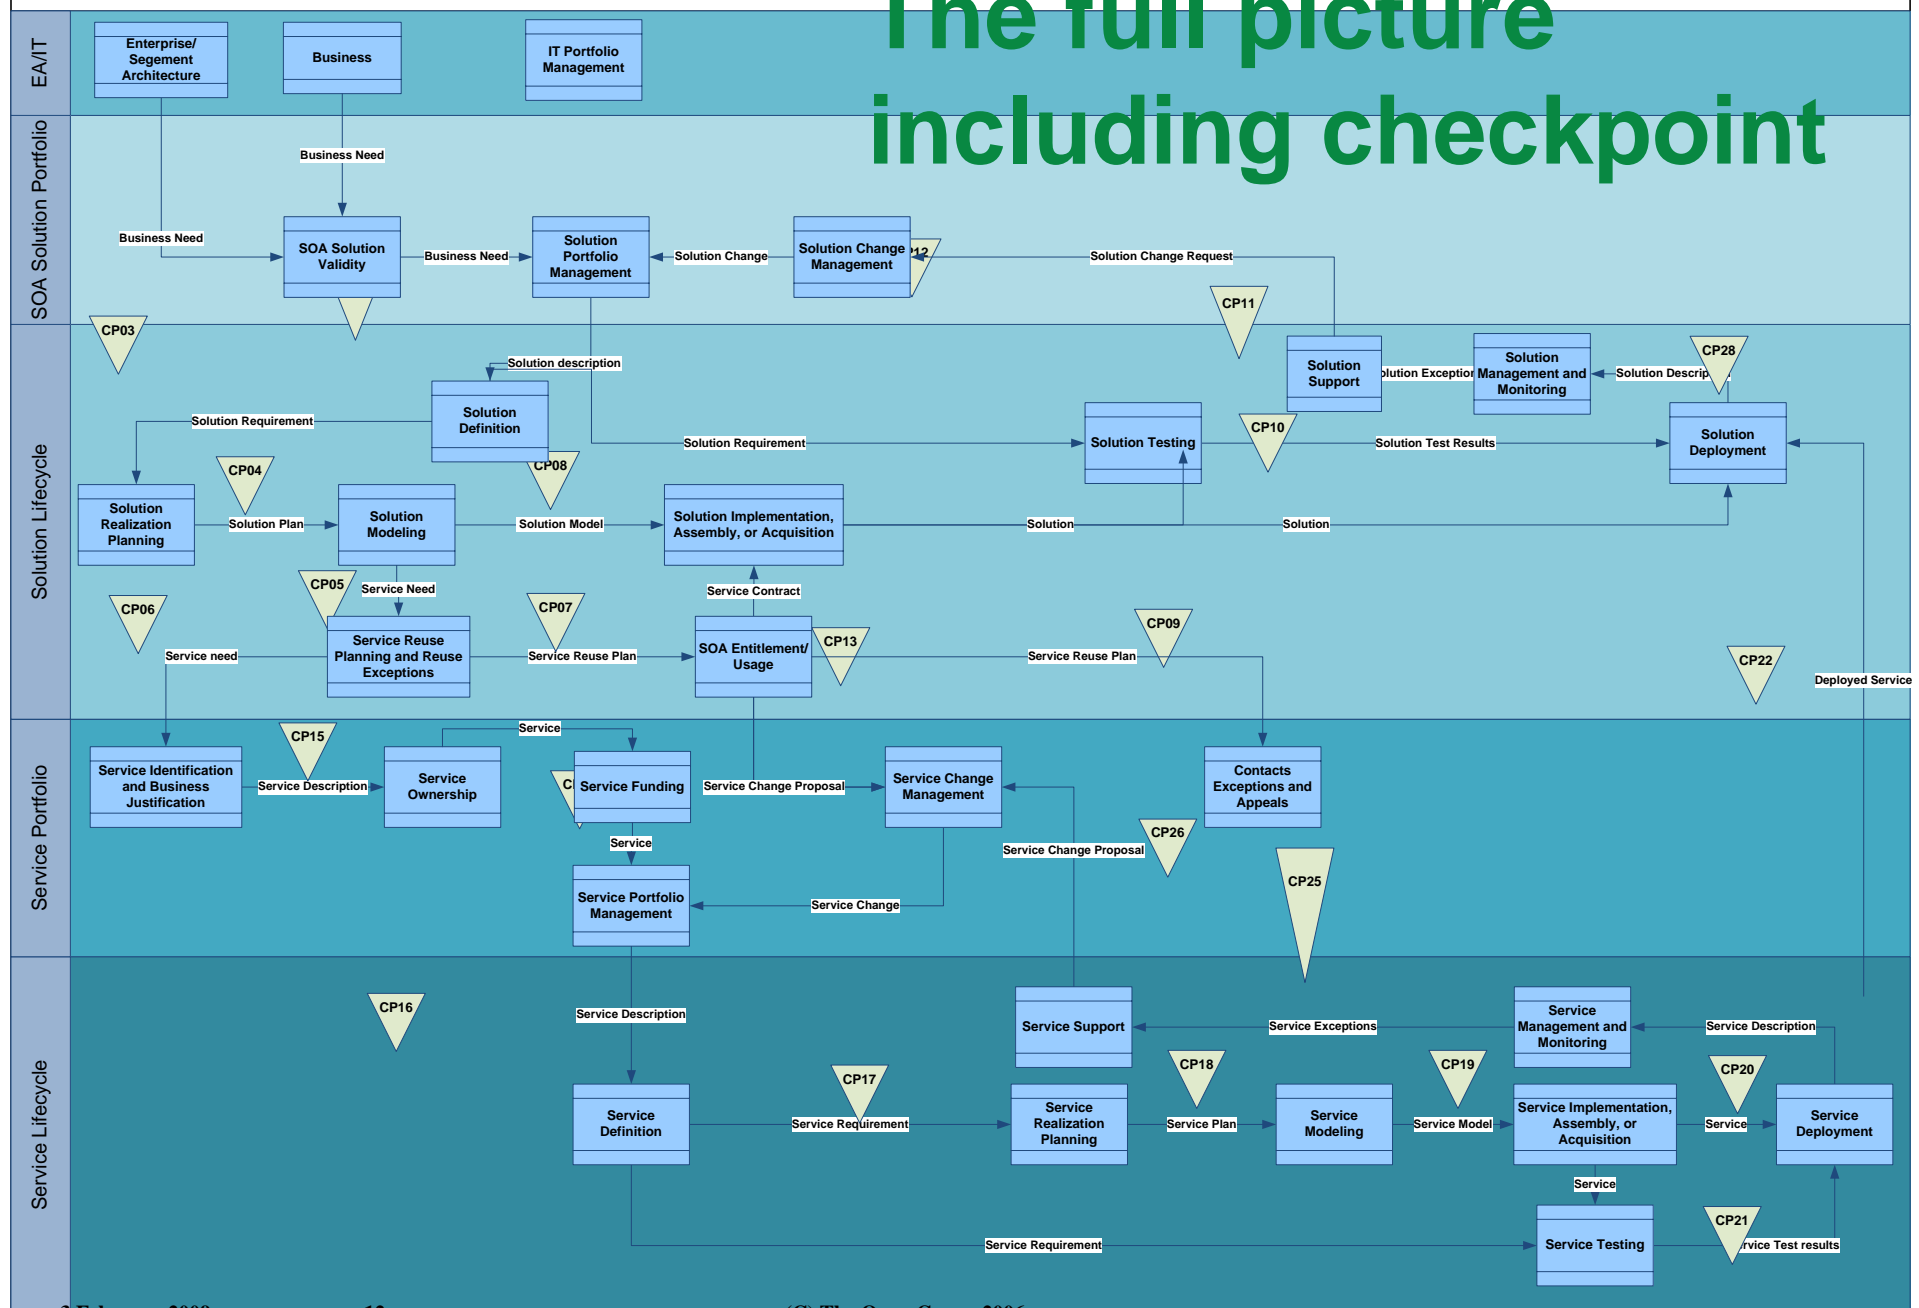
The full picture including checkpoint

EA/IT

Enterprise/ Segement Architecture

Business

IT Portfolio Management

SOA Solution Portfolio

Business Need

Business Need

SOA Solution Validity

Business Need

Solution Portfolio Management

Solution Change

Solution Change Management

12

Solution Change Request

CP11

CP03

Solution Lifecycle

Solution description

Solution Support

Solution Exception

Solution Management and Monitoring

Solution Descrip

CP28

Solution Requirement

Solution Definition

Solution Testing

CP10

Solution Requirement

Solution Test Results

Solution Deployment

CP04

CP08

Solution Realization Planning

Solution Plan

Solution Modeling

Solution Model

Solution Implementation, Assembly, or Acquisition

Solution

Solution

CP05

Service Need

CP06

CP07

Service Contract

CP09

Service need

Service Reuse Planning and Reuse Exceptions

Service Reuse Plan

SOA Entitlement/ Usage

CP13

Service Reuse Plan

CP22

Deployed Service

Service Portfolio

Service

CP15

Service Identification and Business Justification

Service Description

Service Ownership

C

Service Funding

Service Change Proposal

Service Change Management

Contacts Exceptions and Appeals

Service

CP26

Service Change Proposal

CP25

Service Portfolio Management

Service Change

Service Lifecycle

CP16

Service Description

Service Support

Service Exceptions

Service Management and Monitoring

Service Description

CP17

CP18

CP19

CP20

Service Definition

Service Requirement

Service Realization Planning

Service Plan

Service Modeling

Service Model

Service Implementation, Assembly, or Acquisition

Service

Service Deployment

Service

CP21

Service Requirement

Service Testing

rvice Test results

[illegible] 12 (C) The Open Group 2006